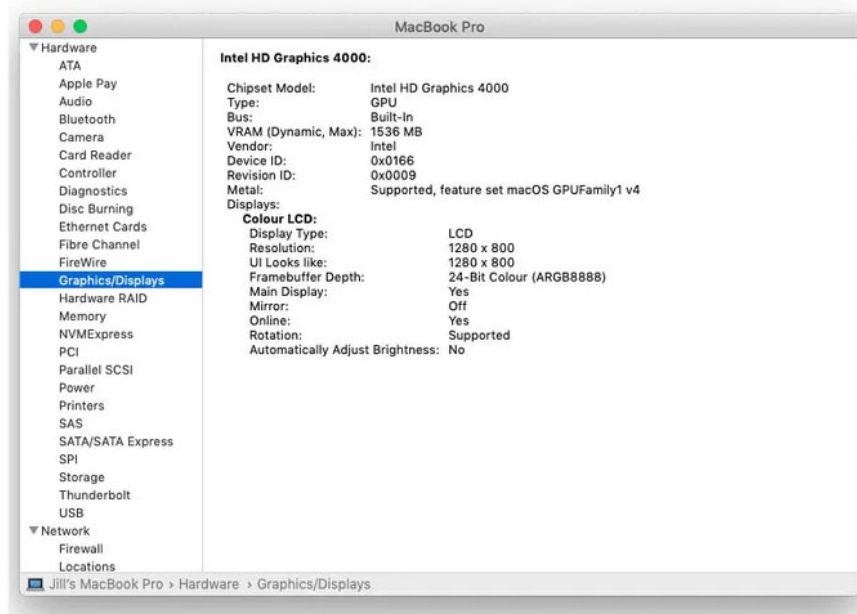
MacBook Pro

▼Hardware
ATA
Apple Pay
Audio
Bluetooth
Camera
Card Reader
Controller
Diagnostics
Disc Burning
Ethernet Cards
Fibre Channel
FireWire
Graphics/Displays
Hardware RAID
Memory
NVMExpress
PCI
Parallel SCSI
Power
Printers
SAS
SATA/SATA Express
SPI
Storage
Thunderbolt
USB
▼Network
Firewall
Locations

Intel HD Graphics 4000:

Chipset Model: Intel HD Graphics 4000
Type: GPU
Bus: Built-In
VRAM (Dynamic, Max): 1536 MB
Vendor: Intel
Device ID: 0x0166
Revision ID: 0x0009
Metal: Supported, feature set macOS GPUFamily1 v4
Displays:
Colour LCD:
Display Type: LCD
Resolution: 1280 x 800
UI Looks like: 1280 x 800
Framebuffer Depth: 24-Bit Colour (ARGB8888)
Main Display: Yes
Mirror: Off
Online: Yes
Rotation: Supported
Automatically Adjust Brightness: No

Jill's MacBook Pro › Hardware › Graphics/Displays